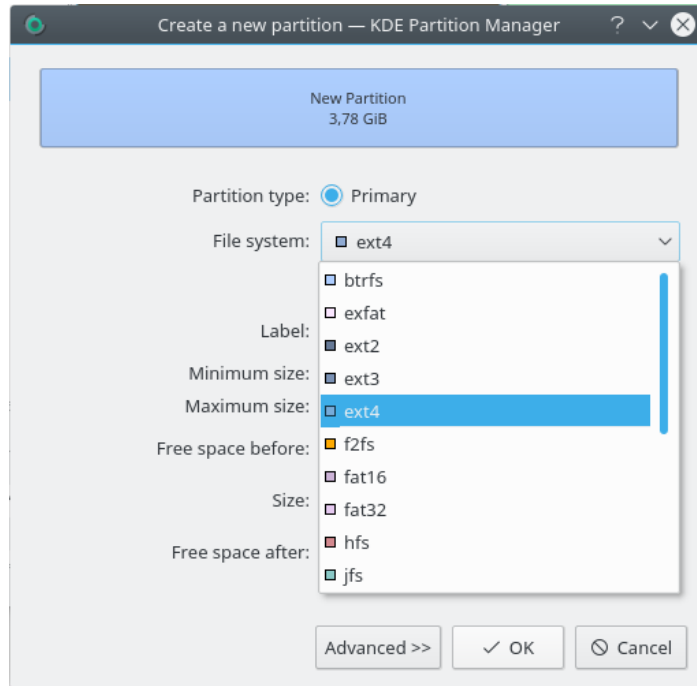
Create a new partition — KDE Partition Manager

New Partition
3,78 GiB

Partition type: Primary

File system: ext4

btrfs
exfat
ext2
ext3
ext4
f2fs
fat16
fat32
hfs
jfs

Label:

Minimum size:

Maximum size:

Free space before:

Size:

Free space after:

Advanced >>

OK

Cancel